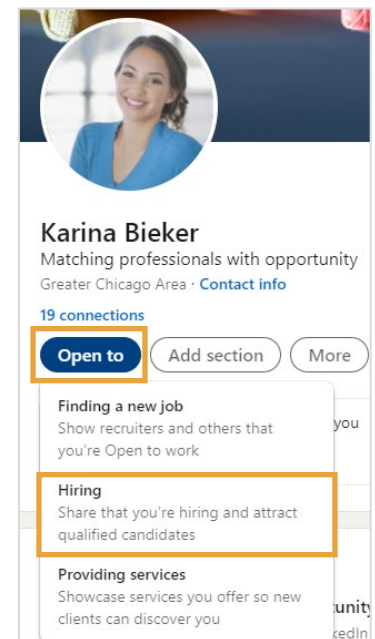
Karina Bieker

Matching professionals with opportunity

Greater Chicago Area · Contact info

19 connections

Open to

Add section

More

Finding a new job
Show recruiters and others that you're Open to work

Hiring
Share that you're hiring and attract qualified candidates

Providing services
Showcase services you offer so new clients can discover you

you

tunity

kedIn